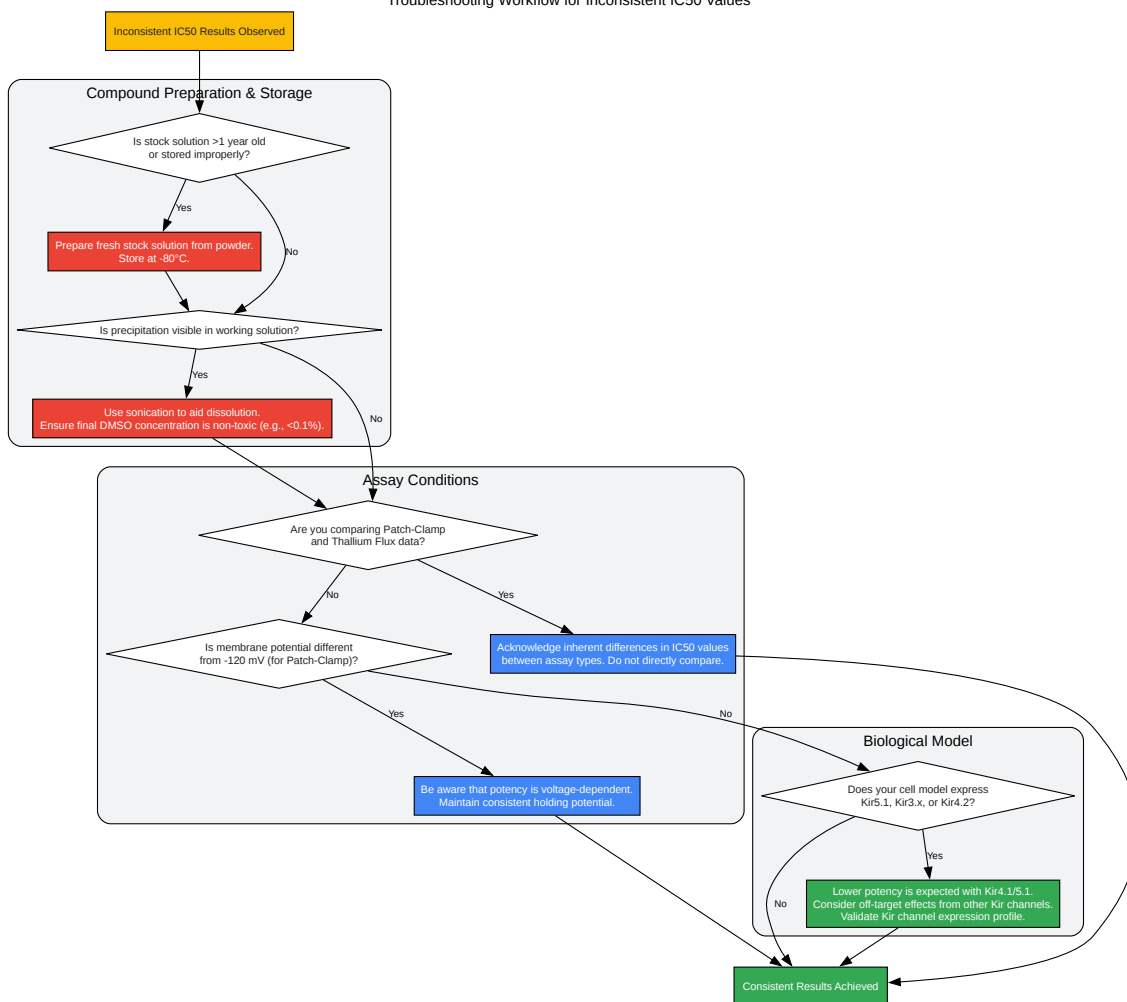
Troubleshooting Workflow for Inconsistent IC50 Values

Inconsistent IC50 Results Observed

Compound Preparation & Storage

Is stock solution >1 year old or stored improperly?

Yes

No

Prepare fresh stock solution from powder. Store at -80°C.

Is precipitation visible in working solution?

Yes

No

Use sonication to aid dissolution. Ensure final DMSO concentration is non-toxic (e.g., <0.1%).

Assay Conditions

Are you comparing Patch-Clamp and Thallium Flux data?

No

Yes

Is membrane potential different from -120 mV (for Patch-Clamp)?

Acknowledge inherent differences in IC50 values between assay types. Do not directly compare.

Yes

No

Be aware that potency is voltage-dependent. Maintain consistent holding potential.

Biological Model

Does your cell model express Kir5.1, Kir3.x, or Kir4.2?

Yes

No

Lower potency is expected with Kir4.1/5.1. Consider off-target effects from other Kir channels. Validate Kir channel expression profile.

Consistent Results Achieved